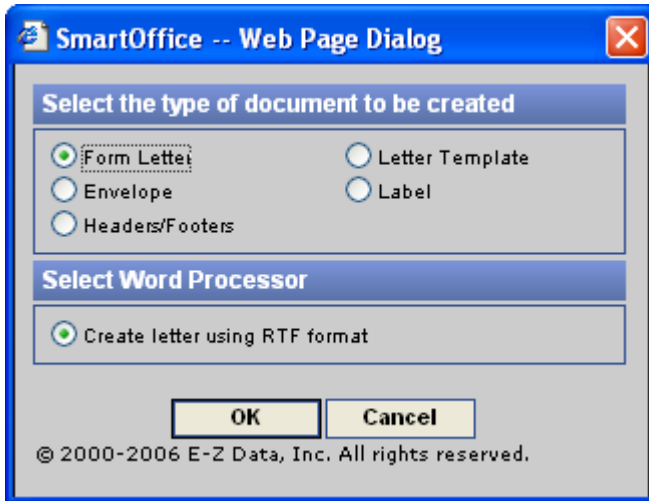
SmartOffice -- Web Page Dialog

Select the type of document to be created

Form Letter
Letter Template
Envelope
Label
Headers/Footers

Select Word Processor

Create letter using RTF format

OK
Cancel

© 2000-2006 E-Z Data, Inc. All rights reserved.